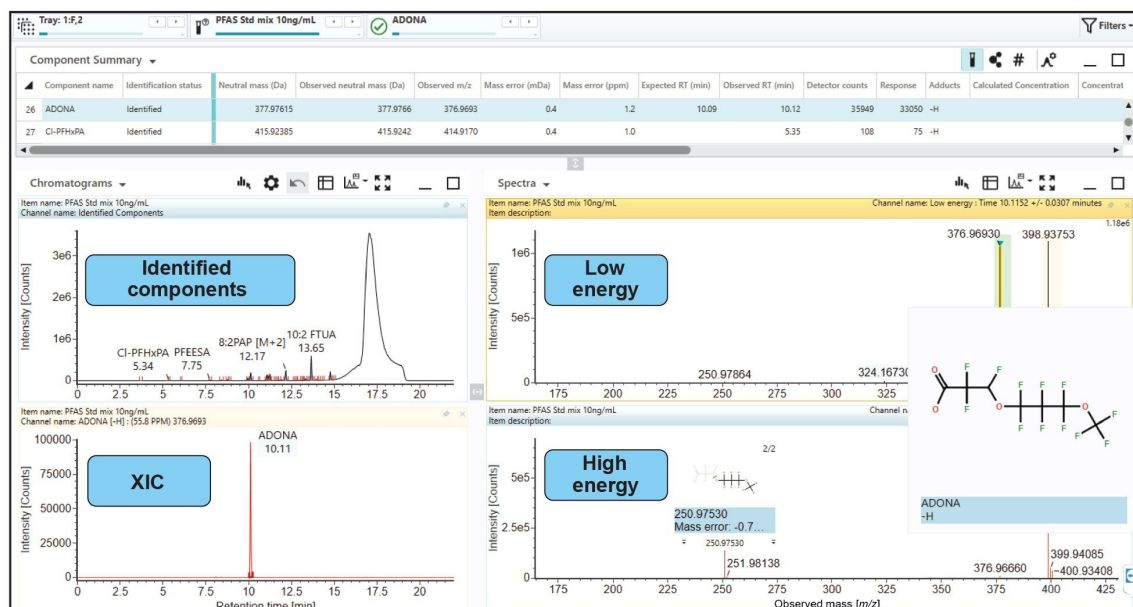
Tray: 1:F,2
PFAS Std mix 10ng/mL
ADONA
Filters

Component Summary

| | Component name | Identification status | Neutral mass (Da) | Observed neutral mass (Da) | Observed m/z | Mass error (mDa) | Mass error (ppm) | Expected RT (min) | Observed RT (min) | Detector counts | Response | Adducts | Calculated Concentration | Concentrat |
|---|---|---|---|---|---|---|---|---|---|---|---|---|---|---|
| 26 | ADONA | Identified | 377.97615 | 377.9766 | 376.9693 | 0.4 | 1.2 | 10.09 | 10.12 | 35949 | 33050 | -H | | |
| 27 | Cl-PFHxPA | Identified | 415.92385 | 415.9242 | 414.9170 | 0.4 | 1.0 | | 5.35 | 108 | 75 | -H | | |

Chromatograms

Item name: PFAS Std mix 10ng/mL
Channel name: Identified Components

Identified components

Intensity [Counts]
3e6
2e6
1e6
0
Cl-PFHxPA 5.34
PFEESA 7.75
8:2PAP [M+2] 12.17
10:2 FTUA 13.65
0 2.5 5 7.5 10 12.5 15 17.5 20

Item name: PFAS Std mix 10ng/mL
Channel name: ADONA [-H] : (55.8 PPM) 376.9693

XIC

ADONA 10.11
Intensity [Counts]
100000
75000
50000
25000
0
0 2.5 5 7.5 10 12.5 15 17.5 20
Retention time [min]

Spectra

Item name: PFAS Std mix 10ng/mL
Item description:
Channel name: Low energy : Time 10.1152 +/- 0.0307 minutes
1.18e6

Low energy

Intensity [Counts]
1e6
5e5
0
376.96930
398.93753
250.97864
324.16730
175 200 225 250 275 300 325

Item name: PFAS Std mix 10ng/mL
Item description:
Channel n

High energy

2/2
250.97530
Mass error: -0.7...
250.97530
Intensity [Counts]
5e5
2.5e5
0
251.98138
376.96660
399.94085
400.93408
175 200 225 250 275 300 325 350 375 400 425
Observed mass [m/z]

ADONA
-H